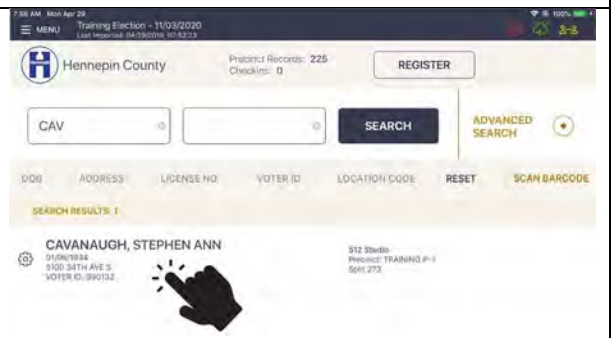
7:56 AM Mon Apr 29

MENU Training Election - 11/03/2020
Last Imported: 04/29/2019 07:52:23

Hennepin County

Precinct Records: 225
Checkins: 0

REGISTER

CAV

SEARCH

ADVANCED SEARCH

DOB ADDRESS LICENSE NO. VOTER ID LOCATION CODE RESET SCAN BARCODE

SEARCH RESULTS: 1

CAVANAUGH, STEPHEN ANN
01/06/1934
5100 34TH AVE S
VOTER ID: 390132

512 Studio
Precinct: TRAINING P-1
Split 273